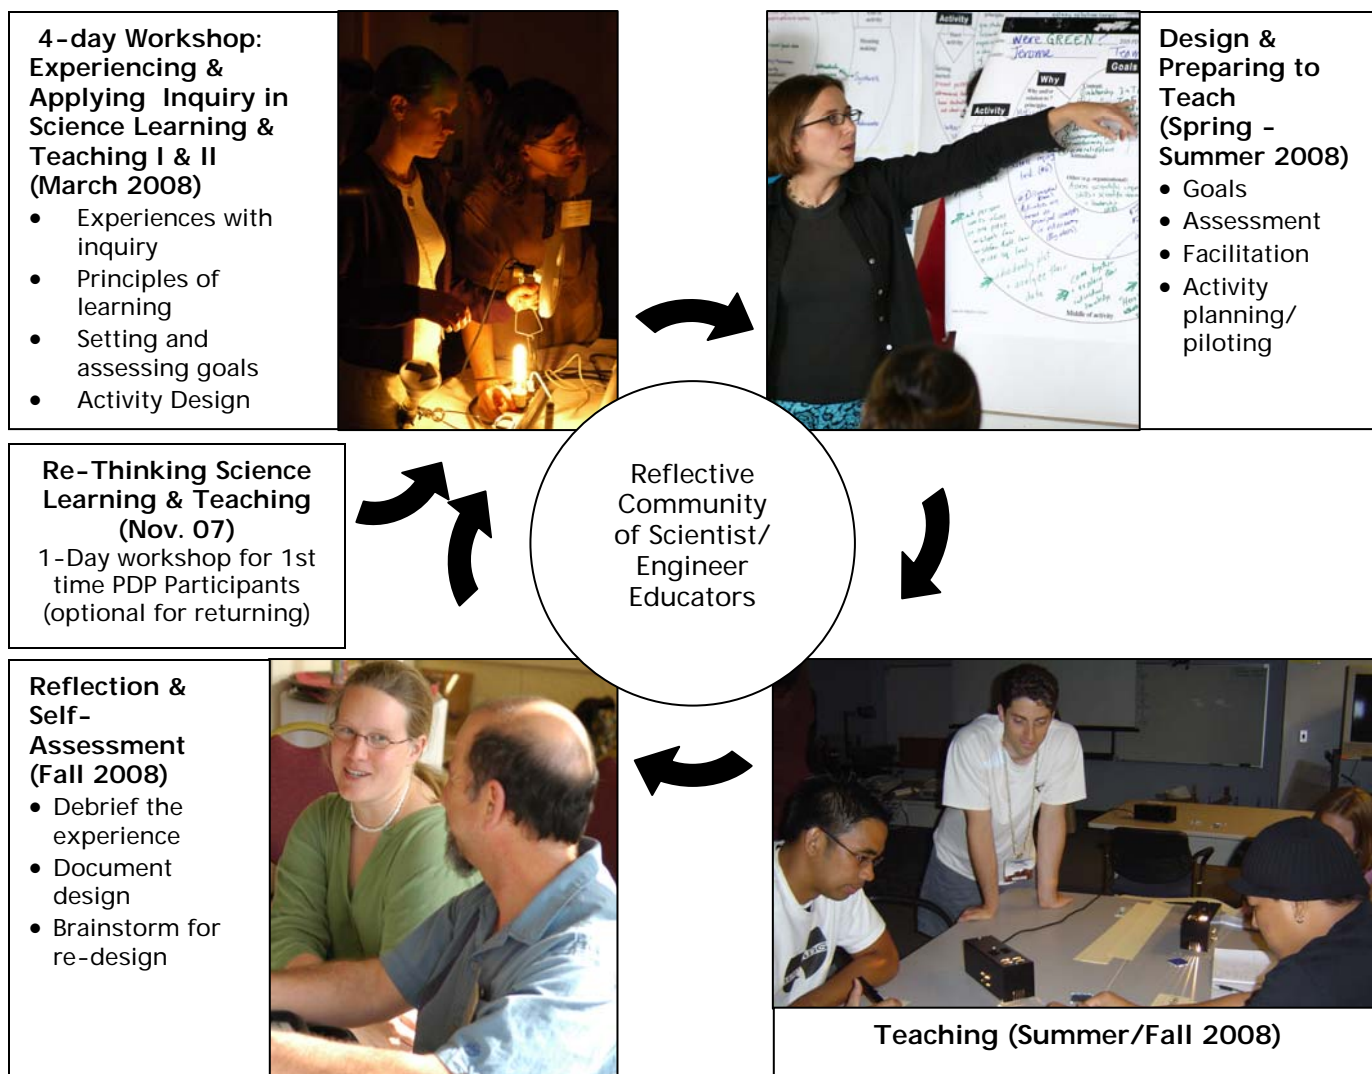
4-day Workshop: Experiencing & Applying Inquiry in Science Learning & Teaching I & II (March 2008)

- Experiences with inquiry
- Principles of learning
- Setting and assessing goals
- Activity Design

Design & Preparing to Teach (Spring - Summer 2008)

- Goals
- Assessment
- Facilitation
- Activity planning/ piloting

Re-Thinking Science Learning & Teaching (Nov. 07)
1-Day workshop for 1st time PDP Participants (optional for returning)

Reflective Community of Scientist/ Engineer Educators

Reflection & Self-Assessment (Fall 2008)

- Debrief the experience
- Document design
- Brainstorm for re-design

Teaching (Summer/Fall 2008)